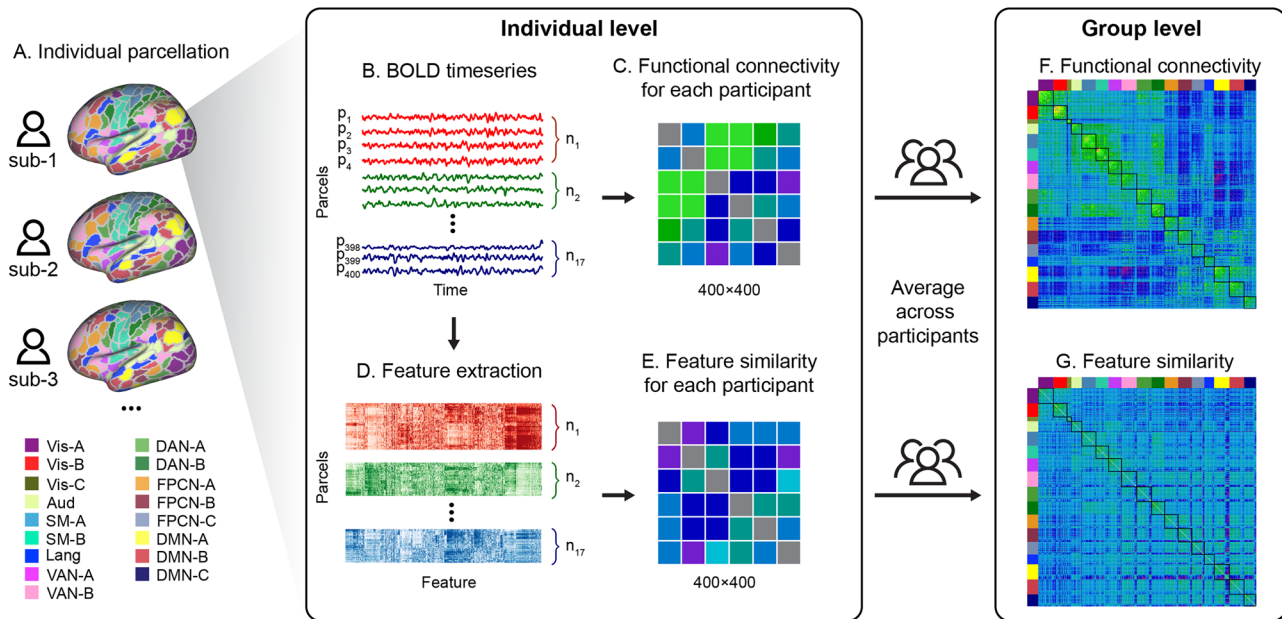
A. Individual parcellation

sub-1

sub-2

sub-3

•••

Vis-A
Vis-B
Vis-C
Aud
SM-A
SM-B
Lang
VAN-A
VAN-B

DAN-A
DAN-B
FPCN-A
FPCN-B
FPCN-C
DMN-A
DMN-B
DMN-C

Individual level

B. BOLD timeseries

$p_1$
$p_2$
$p_3$
$p_4$
$n_1$
$n_2$
$p_{398}$
$p_{399}$
$p_{400}$
$n_{17}$
Parcels
Time

C. Functional connectivity for each participant

400×400

D. Feature extraction

$n_1$
$n_2$
$n_{17}$
Parcels
Feature

E. Feature similarity for each participant

400×400

Average across participants

Group level

F. Functional connectivity

G. Feature similarity